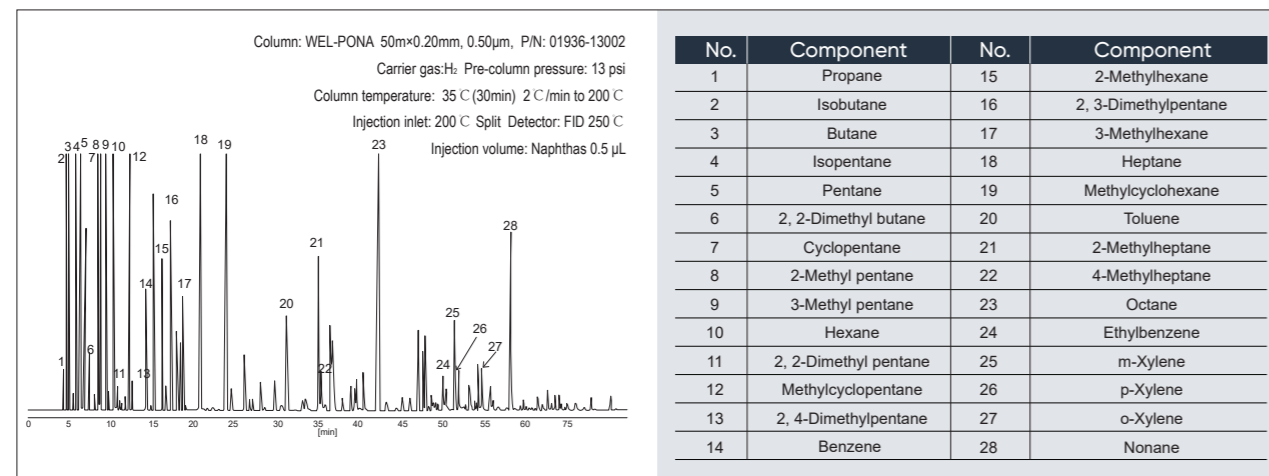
Column: WEL-PONA 50m×0.20mm, 0.50μm, P/N: 01936-13002
Carrier gas:$H_2$ Pre-column pressure: 13 psi
Column temperature: 35℃(30min) 2℃/min to 200℃
Injection inlet: 200℃ Split Detector: FID 250℃
Injection volume: Naphthas 0.5 μL

2 3 4 5 7 8 9 10 12 18 19 23 16 15 21 28 14 17 20 25 26 24 27 1 6 11 13 22

0 5 10 15 20 25 30 35 40 45 50 55 60 65 70 75
[min]

| No. | Component | No. | Component |
|---|---|---|---|
| 1 | Propane | 15 | 2-Methylhexane |
| 2 | Isobutane | 16 | 2, 3-Dimethylpentane |
| 3 | Butane | 17 | 3-Methylhexane |
| 4 | Isopentane | 18 | Heptane |
| 5 | Pentane | 19 | Methylcyclohexane |
| 6 | 2, 2-Dimethyl butane | 20 | Toluene |
| 7 | Cyclopentane | 21 | 2-Methylheptane |
| 8 | 2-Methyl pentane | 22 | 4-Methylheptane |
| 9 | 3-Methyl pentane | 23 | Octane |
| 10 | Hexane | 24 | Ethylbenzene |
| 11 | 2, 2-Dimethyl pentane | 25 | m-Xylene |
| 12 | Methylcyclopentane | 26 | p-Xylene |
| 13 | 2, 4-Dimethylpentane | 27 | o-Xylene |
| 14 | Benzene | 28 | Nonane |